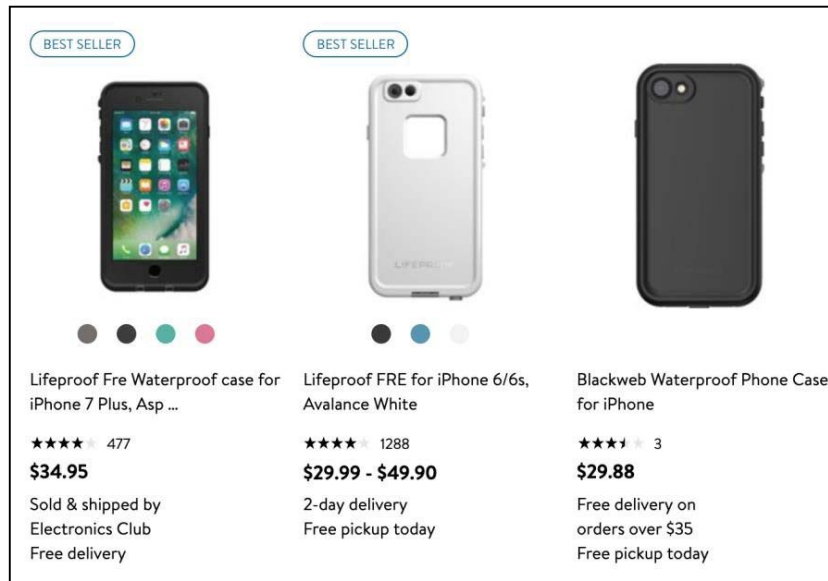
BEST SELLER

Lifeproof Fre Waterproof case for iPhone 7 Plus, Asp ...

★★★★ 477

$34.95

Sold & shipped by Electronics Club
Free delivery

BEST SELLER

LIFEPROOF

Lifeproof FRE for iPhone 6/6s, Avalance White

★★★★ 1288

$29.99 - $49.90

2-day delivery
Free pickup today

Blackweb Waterproof Phone Case for iPhone

★★★½ 3

$29.88

Free delivery on orders over $35
Free pickup today